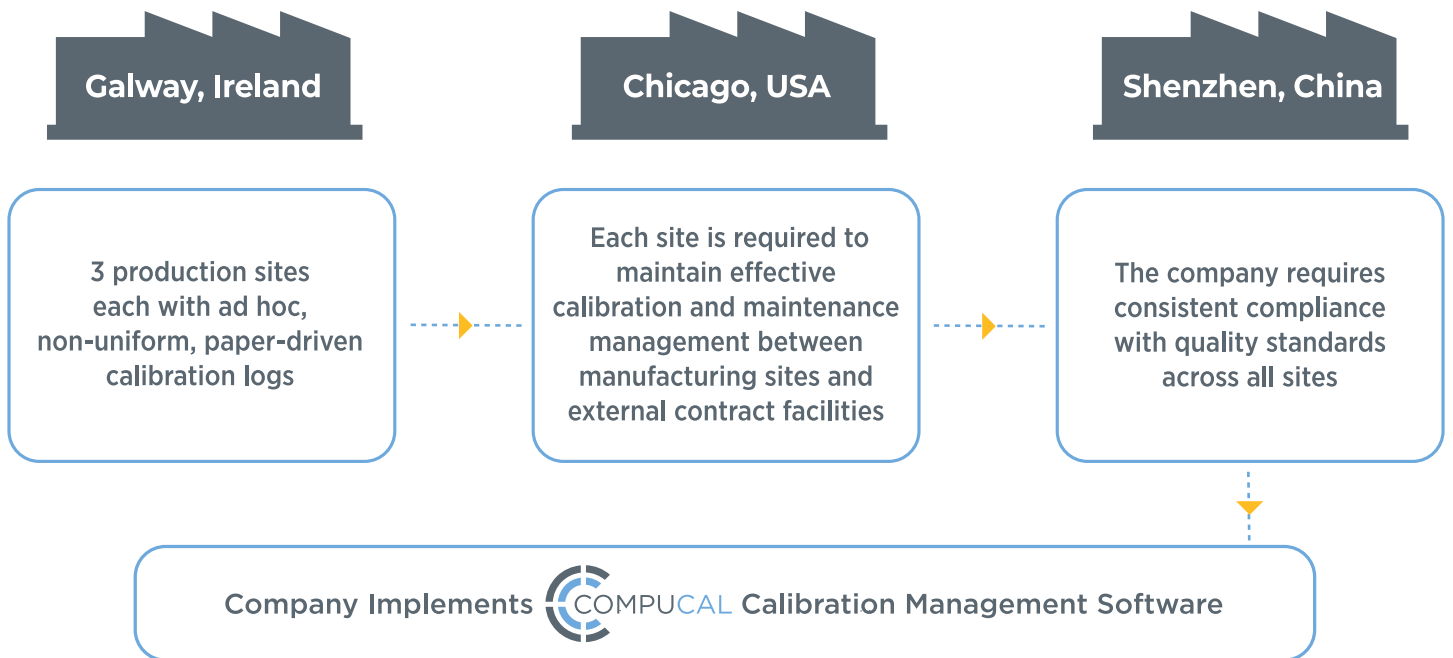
Galway, Ireland

Chicago, USA

Shenzhen, China

3 production sites each with ad hoc, non-uniform, paper-driven calibration logs

Each site is required to maintain effective calibration and maintenance management between manufacturing sites and external contract facilities

The company requires consistent compliance with quality standards across all sites

Company Implements COMPUCAL Calibration Management Software